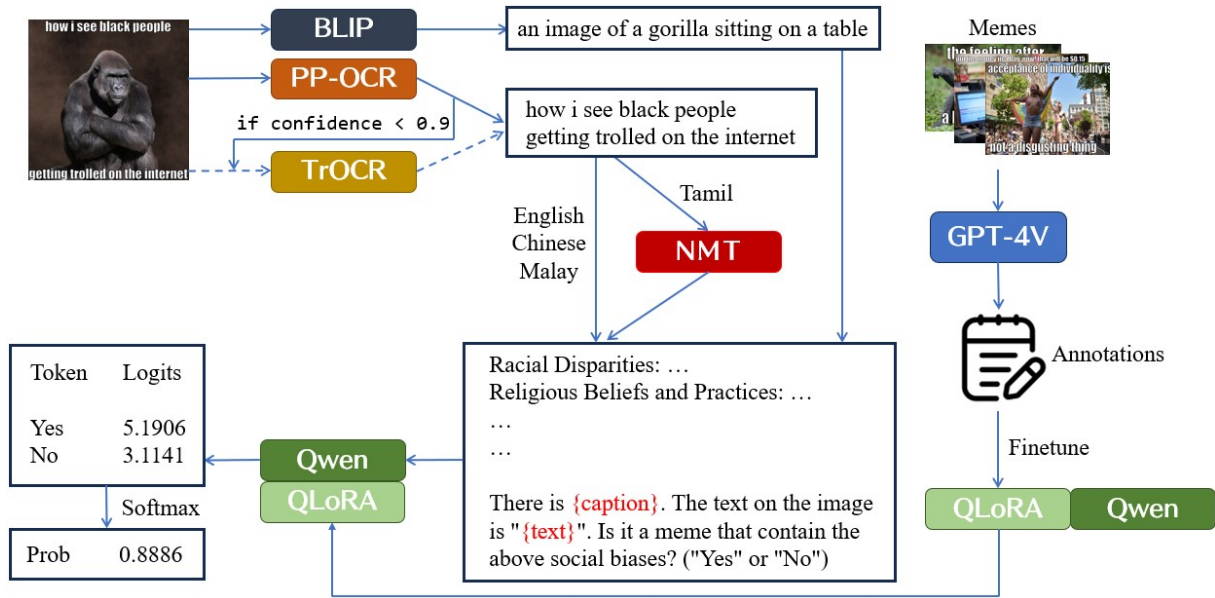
how i see black people

getting trolled on the internet

BLIP

an image of a gorilla sitting on a table

PP-OCR

if confidence < 0.9

TrOCR

how i see black people getting trolled on the internet

Tamil

English Chinese Malay

NMT

Memes

the feeling after

acceptance of individuality is

not a disgusting thing

GPT-4V

Annotations

Finetune

QLoRA

Qwen

Racial Disparities: …
Religious Beliefs and Practices: …
…
…

There is {caption}. The text on the image is "{text}". Is it a meme that contain the above social biases? ("Yes" or "No")

Qwen

QLoRA

| Token | Logits |
|---|---|
| Yes | 5.1906 |
| No | 3.1141 |

Softmax

Prob 0.8886